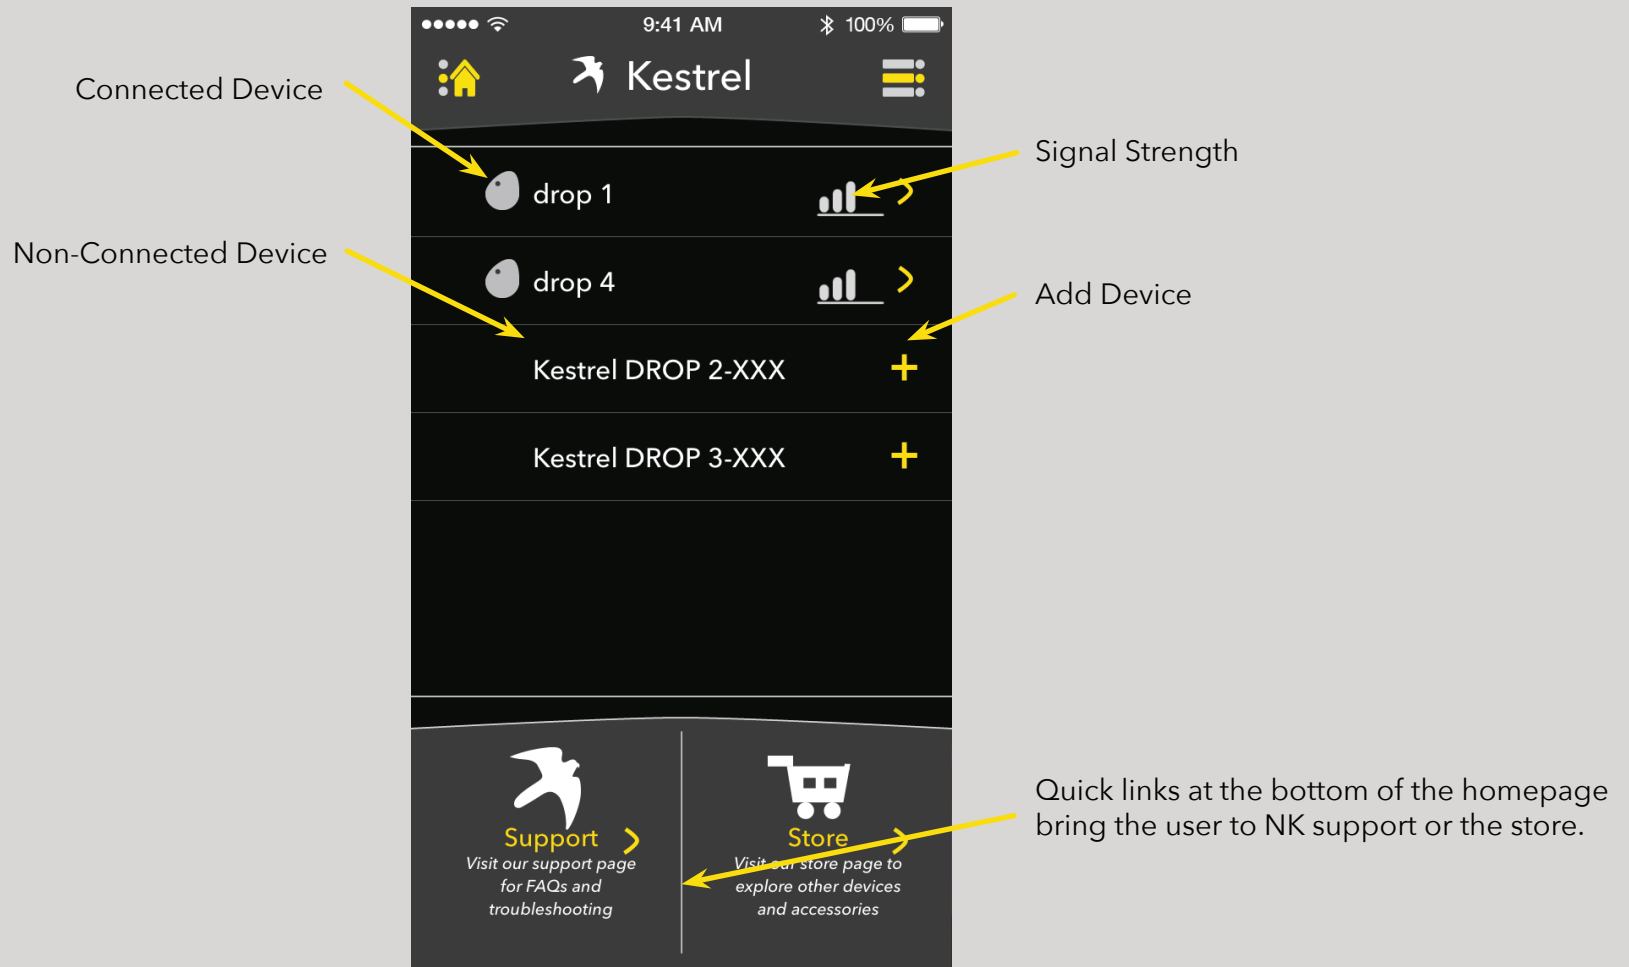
9:41 AM 100%

Connected Device

Kestrel

Signal Strength

drop 1

Non-Connected Device

drop 4

Add Device

Kestrel DROP 2-XXX

Kestrel DROP 3-XXX

Support
Visit our support page for FAQs and troubleshooting

Store
Visit our store page to explore other devices and accessories

Quick links at the bottom of the homepage bring the user to NK support or the store.